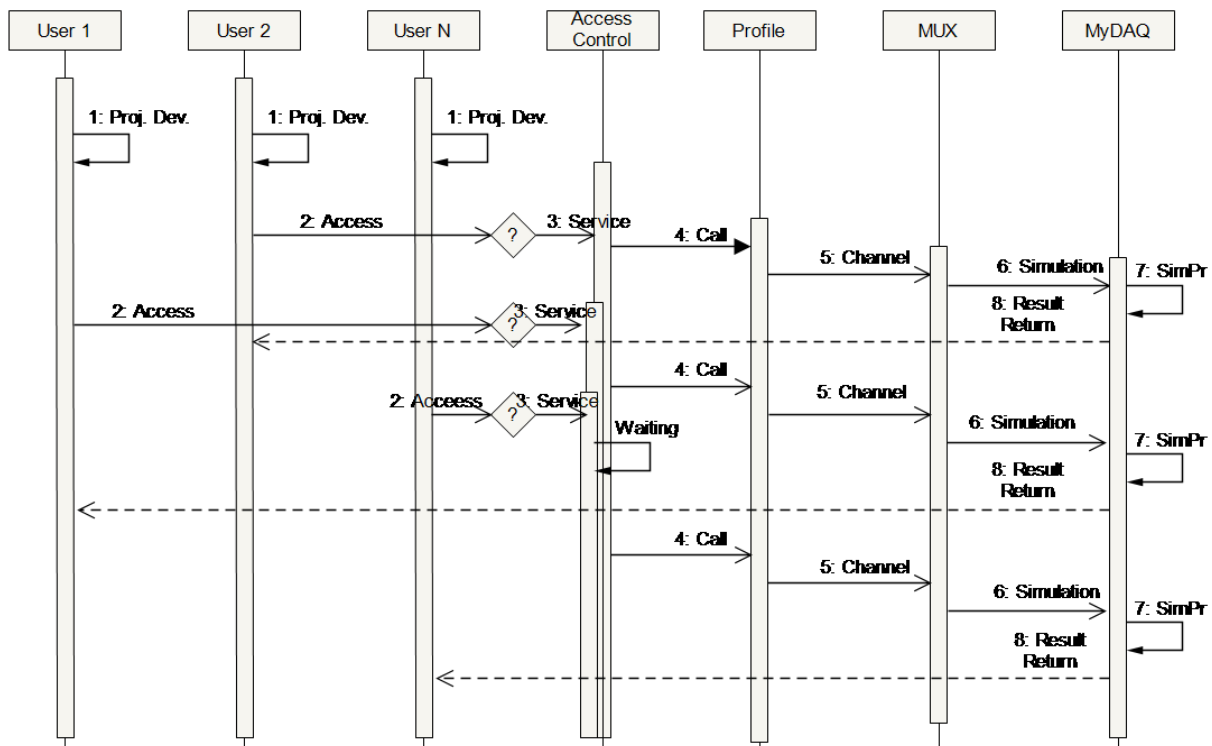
User 1
User 2
User N
Access Control
Profile
MUX
MyDAQ

1: Proj. Dev.
1: Proj. Dev.
1: Proj. Dev.

2: Access
?
3: Service
4: Call
5: Channel
6: Simulation
7: SimPr
2: Access
?
3: Service
8: Result Return
4: Call
5: Channel
2: Acceess
?
3: Service
Waiting
6: Simulation
7: SimPr
8: Result Return
4: Call
5: Channel
6: Simulation
7: SimPr
8: Result Return